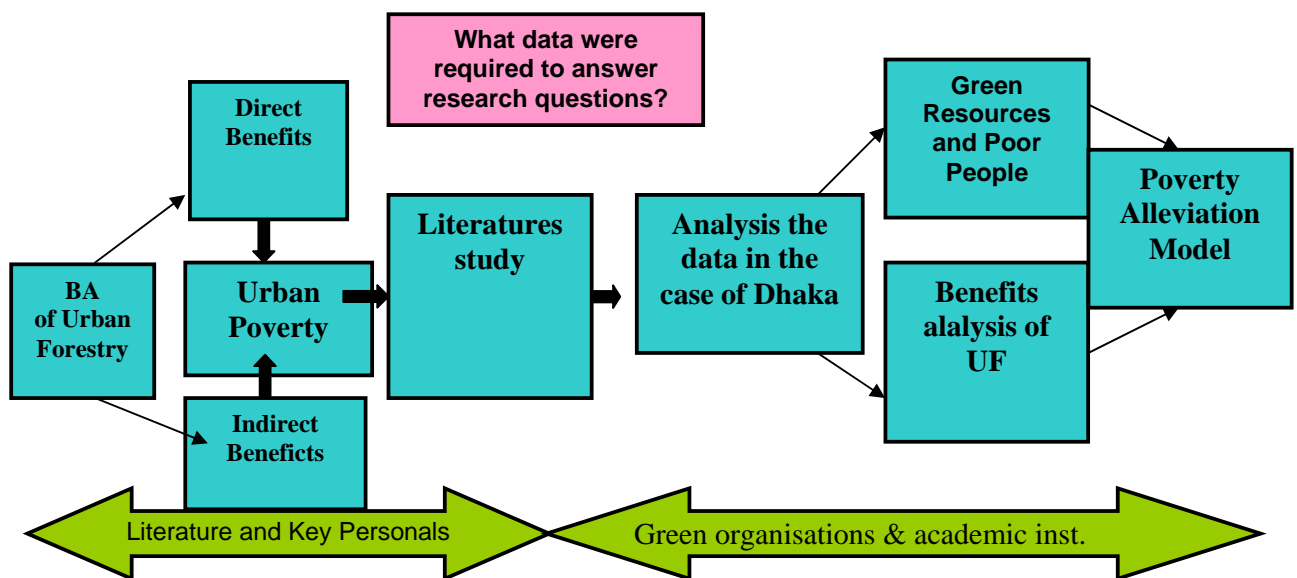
What data were required to answer research questions?

Direct Benefits

BA of Urban Forestry

Urban Poverty

Indirect Benefits

Literatures study

Analysis the data in the case of Dhaka

Green Resources and Poor People

Benefits alalysis of UF

Poverty Alleviation Model

Literature and Key Personals

Green organisations & academic inst.